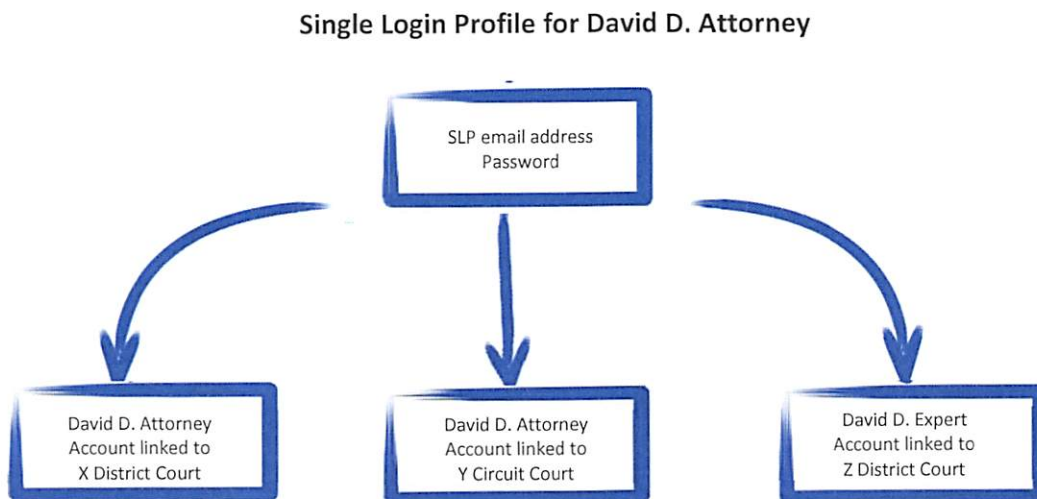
Single Login Profile for David D. Attorney

SLP email address
Password

David D. Attorney
Account linked to
X District Court

David D. Attorney
Account linked to
Y Circuit Court

David D. Expert
Account linked to
Z District Court